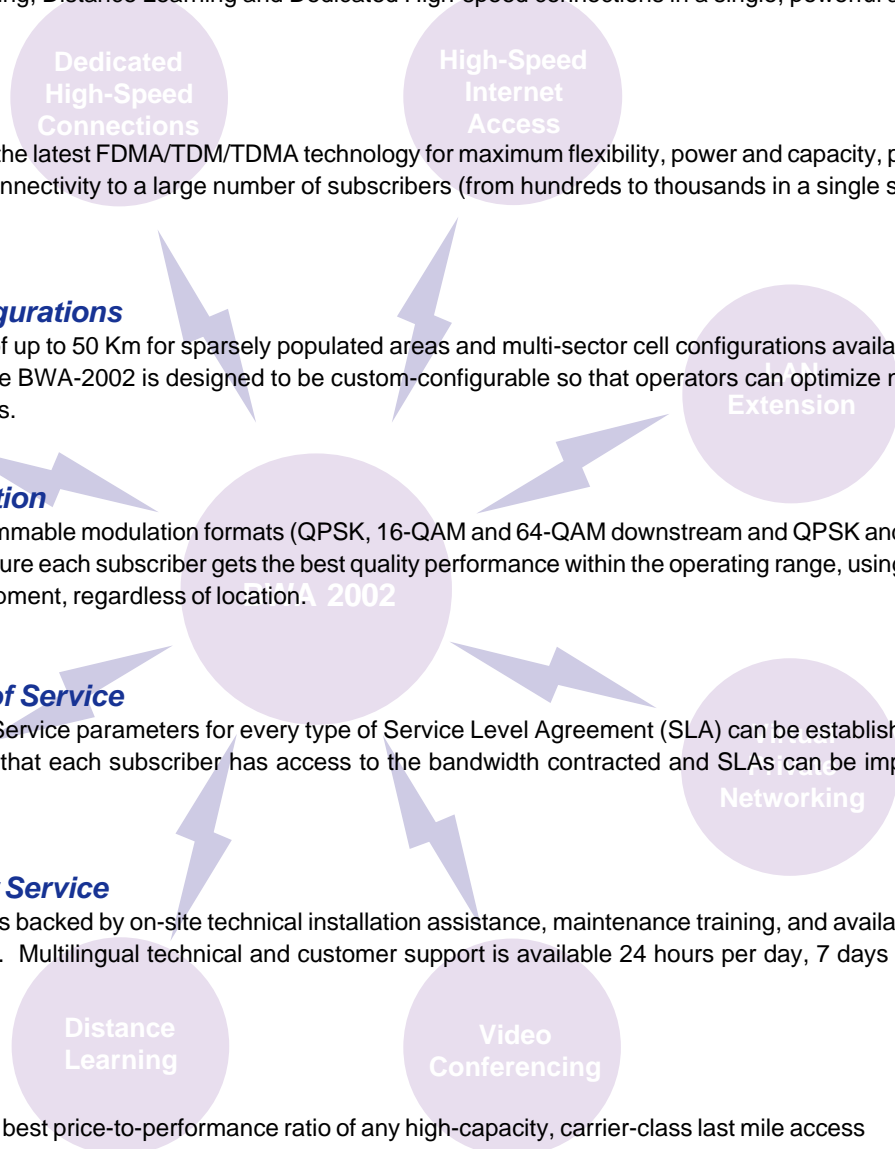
ng, Distance Learning and Dedicated High-speed connections in a single, powerful

Dedicated High-Speed Connections

High-Speed Internet Access

the latest FDMA/TDM/TDMA technology for maximum flexibility, power and capacity, p nnectivity to a large number of subscribers (from hundreds to thousands in a single s

gurations

f up to 50 Km for sparsely populated areas and multi-sector cell configurations availa e BWA-2002 is designed to be custom-configurable so that operators can optimize r s.

Extension

tion

nmable modulation formats (QPSK, 16-QAM and 64-QAM downstream and QPSK and ure each subscriber gets the best quality performance within the operating range, using oment, regardless of location.

BWA 2002

of Service

Service parameters for every type of Service Level Agreement (SLA) can be establish that each subscriber has access to the bandwidth contracted and SLAs can be imp

Private Networking

Service

s backed by on-site technical installation assistance, maintenance training, and availa . Multilingual technical and customer support is available 24 hours per day, 7 days

Distance Learning

Video Conferencing

best price-to-performance ratio of any high-capacity, carrier-class last mile access